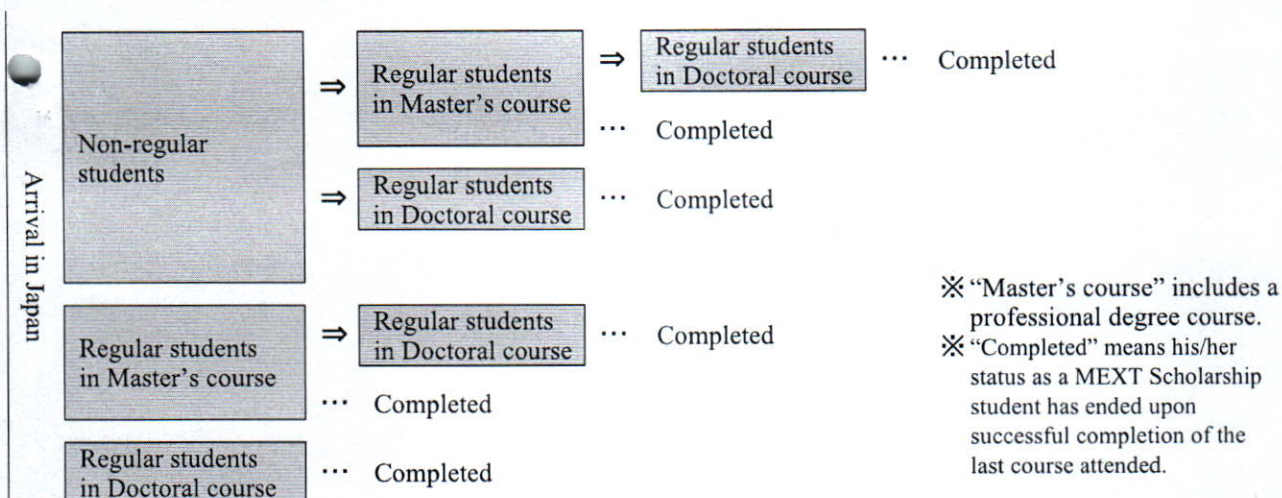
Arrival in Japan

Non-regular students ⇒ Regular students in Master's course ⇒ Regular students in Doctoral course … Completed

… Completed

⇒ Regular students in Doctoral course … Completed

Regular students in Master's course ⇒ Regular students in Doctoral course … Completed

… Completed

Regular students in Doctoral course … Completed

※ "Master's course" includes a professional degree course.
※ "Completed" means his/her status as a MEXT Scholarship student has ended upon successful completion of the last course attended.